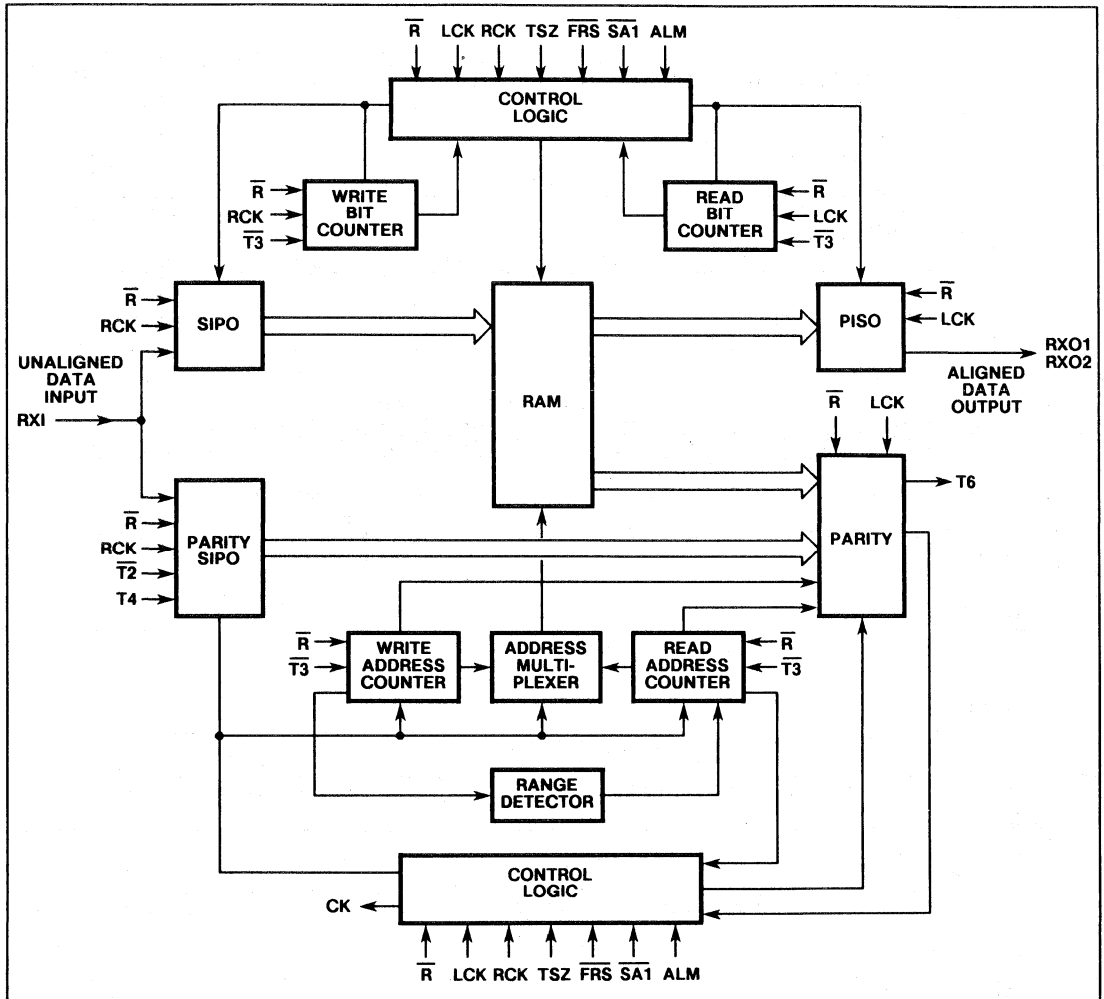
$\overline{R}$ LCK RCK TSZ $\overline{FRS}$ $\overline{SA1}$ ALM

CONTROL LOGIC

$\overline{R}$
RCK
$\overline{T3}$

WRITE BIT COUNTER

READ BIT COUNTER

$\overline{R}$
LCK
$\overline{T3}$

$\overline{R}$
RCK

SIPO

RAM

PISO

$\overline{R}$
LCK

UNALIGNED DATA INPUT

RXI

RXO1
RXO2

ALIGNED DATA OUTPUT

$\overline{R}$ LCK

T6

$\overline{R}$
RCK
$\overline{T2}$
T4

PARITY SIPO

PARITY

$\overline{R}$
$\overline{T3}$

WRITE ADDRESS COUNTER

ADDRESS MULTI-PLEXER

READ ADDRESS COUNTER

$\overline{R}$
$\overline{T3}$

RANGE DETECTOR

CONTROL LOGIC

CK

$\overline{R}$ LCK RCK TSZ $\overline{FRS}$ $\overline{SA1}$ ALM